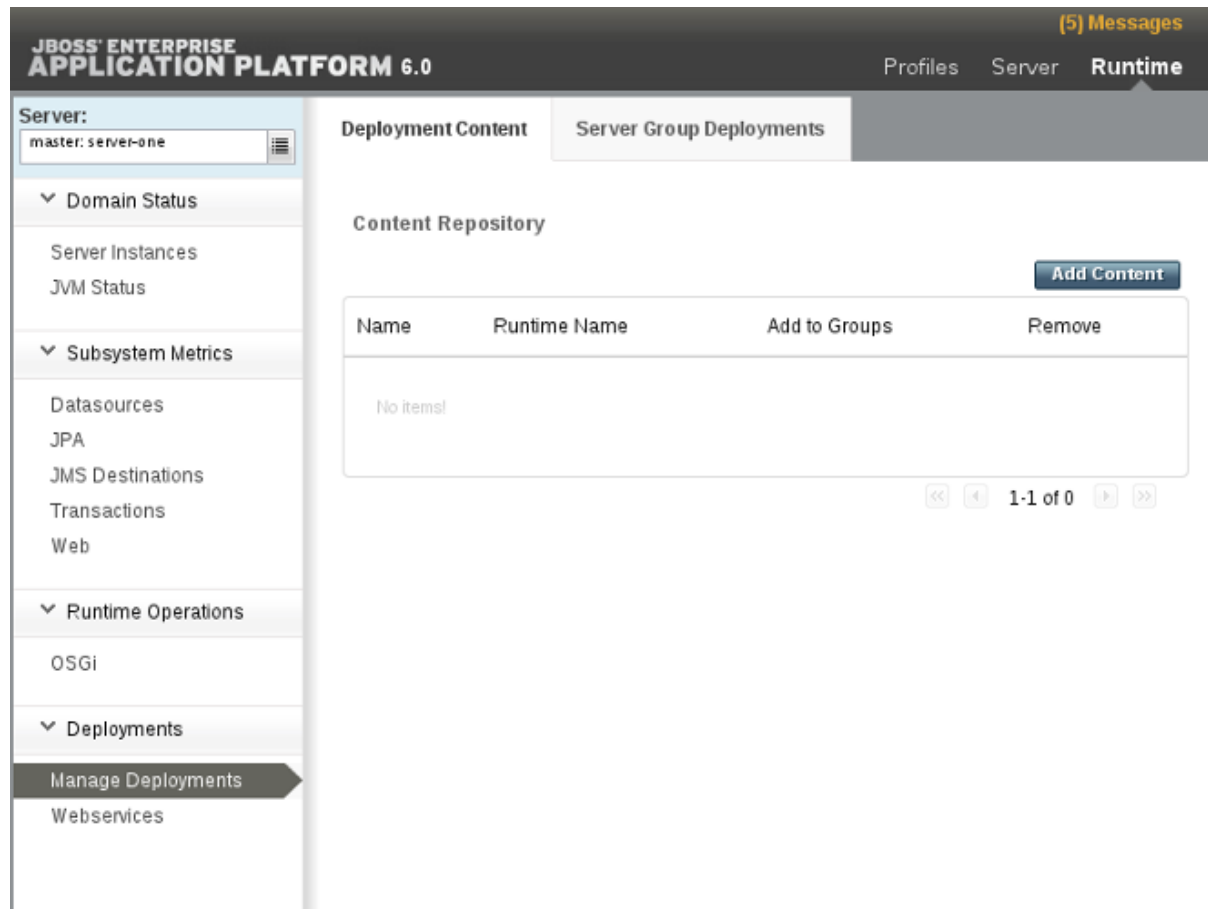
JBOSS' ENTERPRISE
APPLICATION PLATFORM 6.0

(5) Messages

Profiles Server Runtime

Server:
master: server-one

Domain Status

Server Instances
JVM Status

Subsystem Metrics

Datasources
JPA
JMS Destinations
Transactions
Web

Runtime Operations

OSGi

Deployments

Manage Deployments
Webservices

Deployment Content | Server Group Deployments

Content Repository

Add Content

| Name | Runtime Name | Add to Groups | Remove |
|---|---|---|---|
| No items! | | | |

1-1 of 0